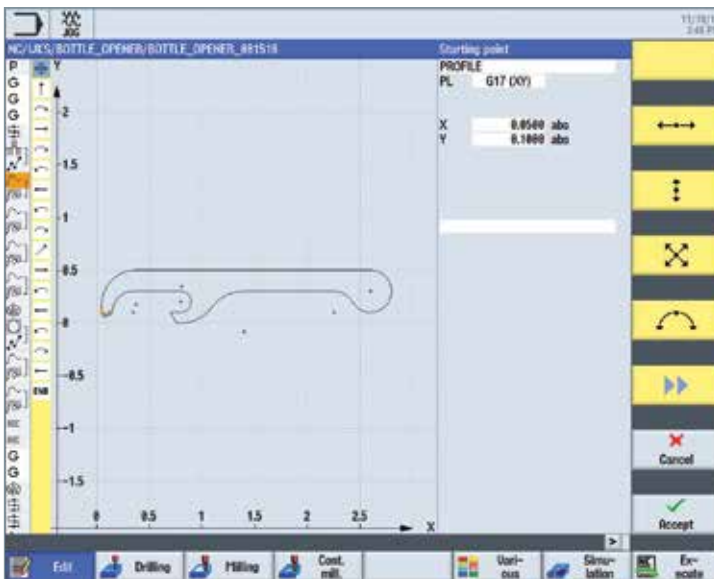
JOG

11/10/1
3:48 P

NC/WKS/BOTTLE_OPENER/BOTTLE_OPENER_691518

Starting point

PROFILE
PL G17 (XY)

X 0.0500 abs
Y 0.1000 abs

Y
2
1.5
1
0.5
0
-0.5
-1
-1.5

0 0.5 1 1.5 2 2.5 X

END

P
G
G

Cancel

Accept

Edit
Drilling
Milling
Cont. mill.
Vari- ous
Simu- lation
Ex- ecute